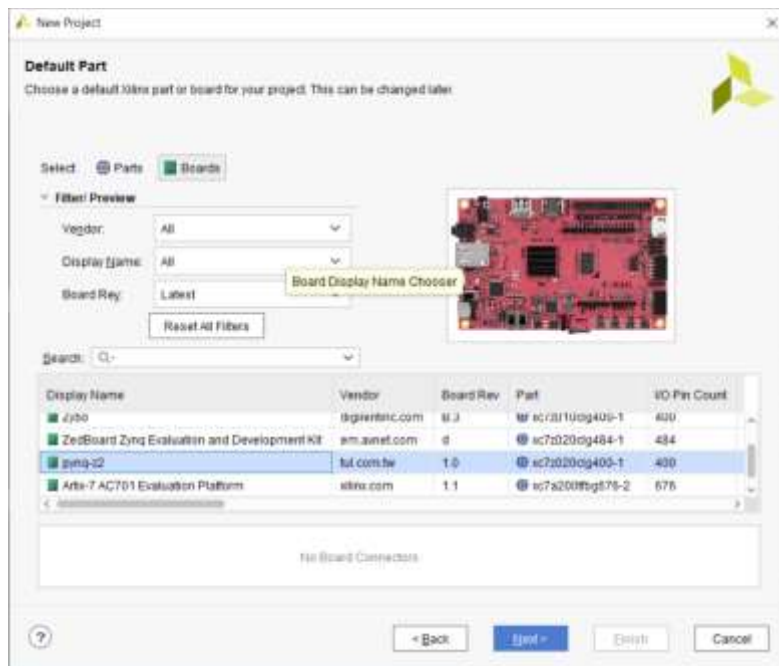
New Project

Default Part

Choose a default Xilinx part or board for your project. This can be changed later.

Select: Parts Boards

Filter/ Preview

Vendor: All

Display Name: All

Board Rev: Latest

Board Display Name Chooser

Reset All Filters

Search: Q-

| Display Name | Vendor | Board Rev | Part | I/O Pin Count |
|---|---|---|---|---|
| Zybo | digilentinc.com | B.3 | xc7z010clg400-1 | 400 |
| ZedBoard Zynq Evaluation and Development Kit | em.avnet.com | d | xc7z020clg484-1 | 484 |
| pynq-z2 | tul.com.tw | 1.0 | xc7z020clg400-1 | 400 |
| Artix-7 AC701 Evaluation Platform | xilinx.com | 1.1 | xc7a200tfbg676-2 | 676 |

No Board Connectors

?

< Back

Next >

Finish

Cancel